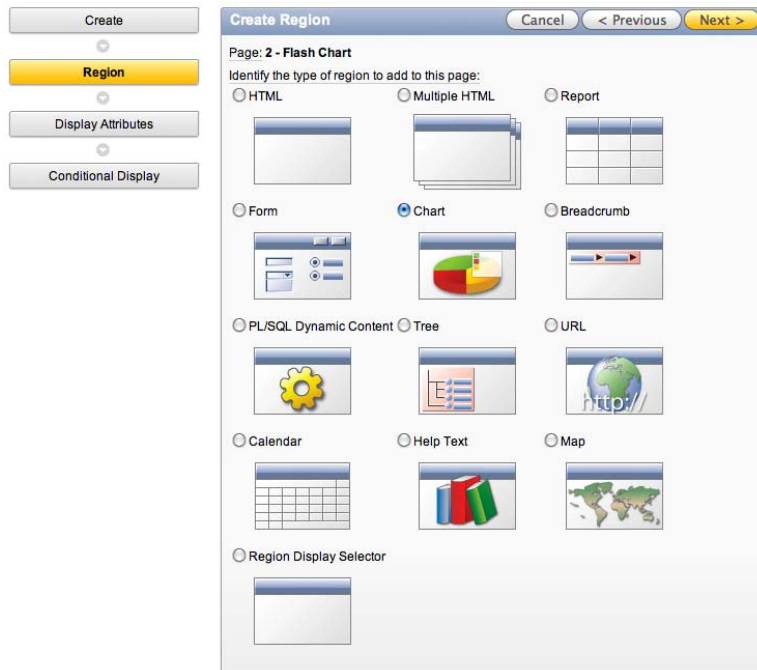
Create

Region

Display Attributes

Conditional Display

Create Region

Cancel

< Previous

Next >

Page: 2 - Flash Chart

Identify the type of region to add to this page:

HTML

Multiple HTML

Report

Form

Chart

Breadcrumb

PL/SQL Dynamic Content

Tree

URL

http://

Calendar

Help Text

Map

Region Display Selector